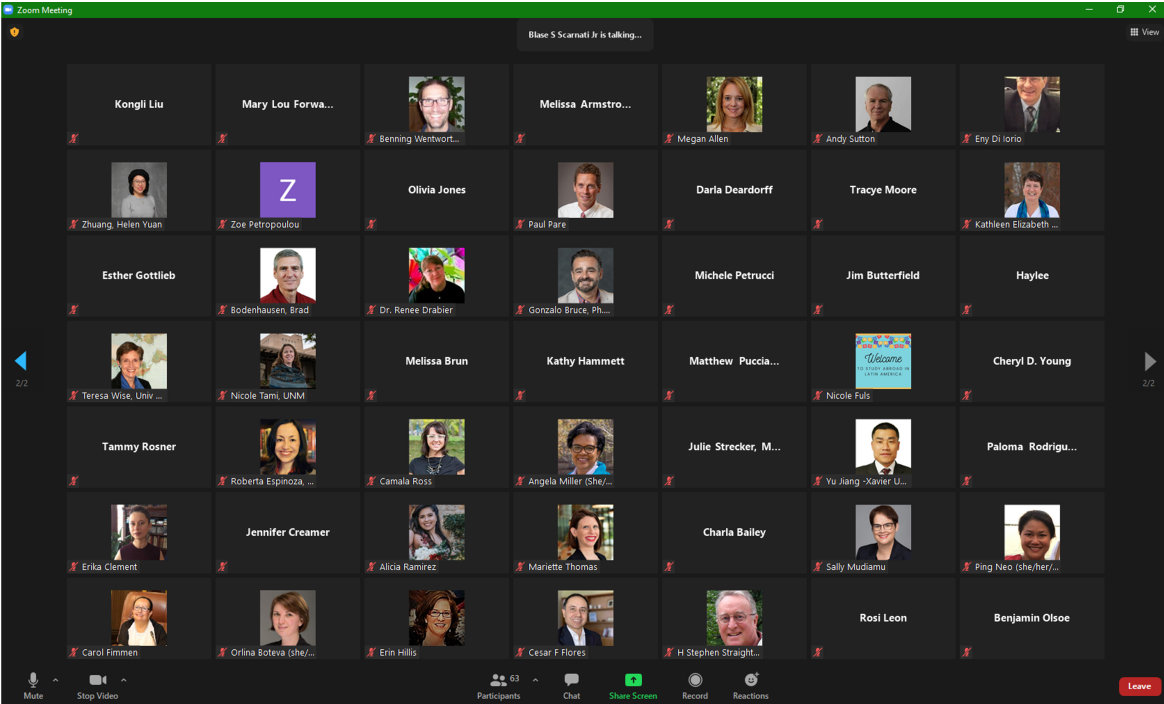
Zoom Meeting

Blase S Scarnati Jr is talking...

View

Kongli Liu

Mary Lou Forwa...

Benning Wentwort...

Melissa Armstro...

Megan Allen

Andy Sutton

Eny Di Iorio

Zhuang, Helen Yuan

Z

Zoe Petropoulou

Olivia Jones

Paul Pare

Darla Deardorff

Tracye Moore

Kathleen Elizabeth ...

Esther Gottlieb

Bodenhausen, Brad

Dr. Renee Drabier

Gonzalo Bruce, Ph....

Michele Petrucci

Jim Butterfield

Haylee

2/2

Teresa Wise, Univ ...

Nicole Tami, UNM

Melissa Brun

Kathy Hammett

Matthew Puccia...

Welcome TO STUDY ABROAD IN LATIN AMERICA

Nicole Fuls

Cheryl D. Young

2/2

Tammy Rosner

Roberta Espinoza, ...

Camala Ross

Angela Miller (She/...

Julie Strecker, M...

Yu Jiang -Xavier U...

Paloma Rodrigu...

Erika Clement

Jennifer Creamer

Alicia Ramirez

Mariette Thomas

Charla Bailey

Sally Mudiamu

Ping Neo (she/her/...

Carol Fimmen

Orlina Boteva (she/...

Erin Hillis

Cesar F Flores

H Stephen Straight...

Rosi Leon

Benjamin Olsoe

Mute

Stop Video

63

Participants

Chat

Share Screen

Record

Reactions

Leave